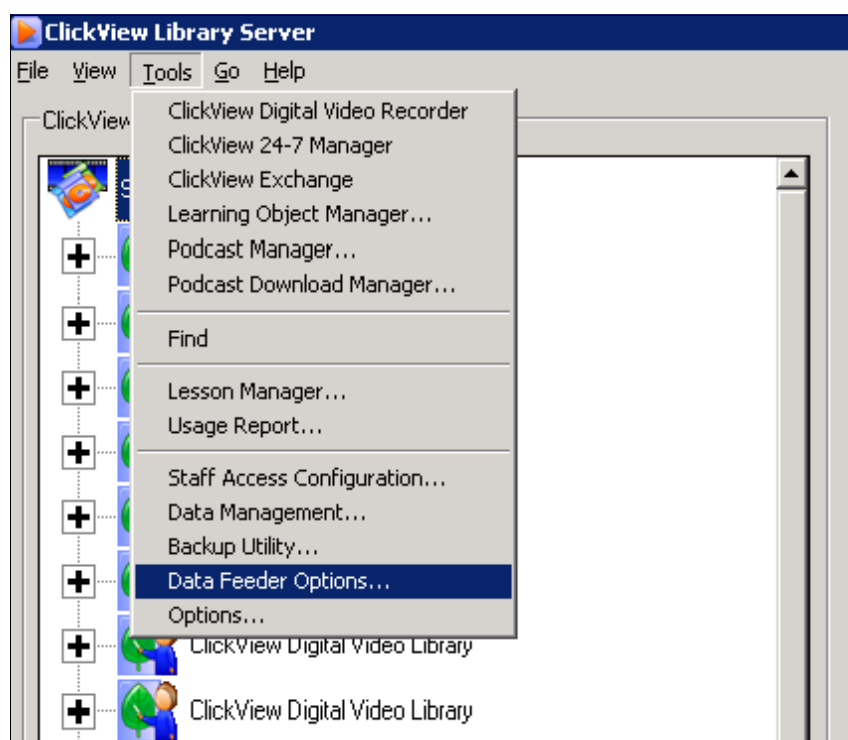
ClickView Library Server

File View Tools Go Help

ClickView

S

ClickView Digital Video Recorder
ClickView 24-7 Manager
ClickView Exchange
Learning Object Manager...
Podcast Manager...
Podcast Download Manager...

Find

Lesson Manager...
Usage Report...

Staff Access Configuration...
Data Management...
Backup Utility...
Data Feeder Options...
Options...

ClickView Digital Video Library

ClickView Digital Video Library